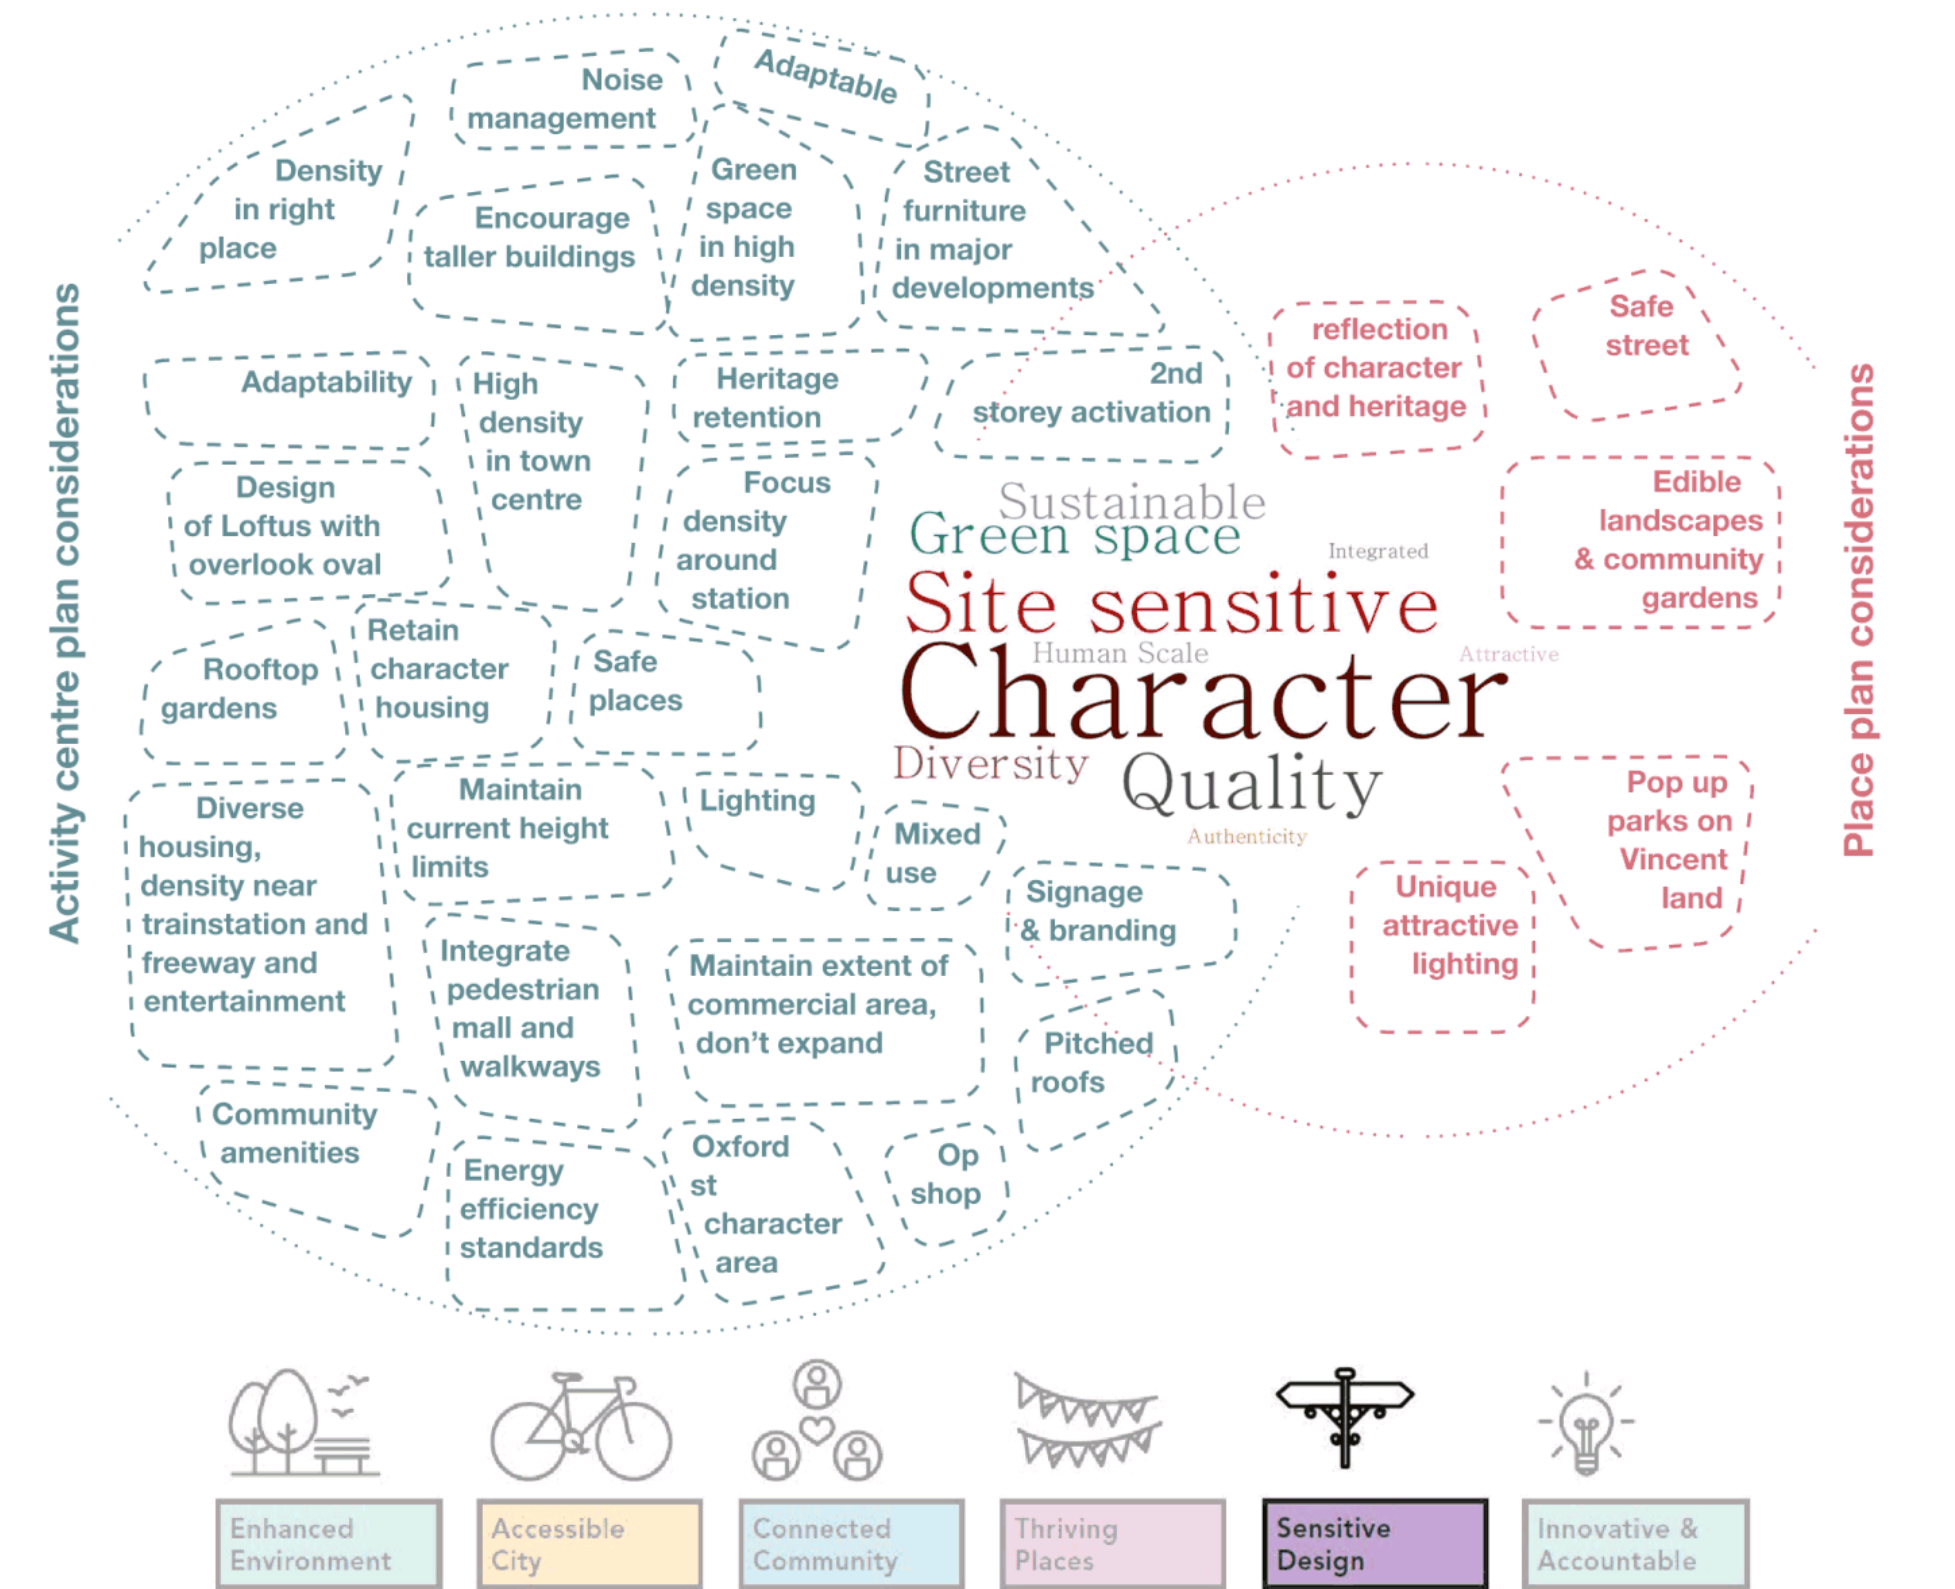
Activity centre plan considerations

Noise management

Adaptable

Density in right place

Encourage taller buildings

Green space in high density

Street furniture in major developments

Adaptability

High density in town centre

Heritage retention

2nd storey activation

Design of Loftus with overlook oval

Focus density around station

Rooftop gardens

Retain character housing

Safe places

Diverse housing, density near trainstation and freeway and entertainment

Maintain current height limits

Lighting

Mixed use

Signage & branding

Integrate pedestrian mall and walkways

Maintain extent of commercial area, don't expand

Pitched roofs

Community amenities

Energy efficiency standards

Oxford st character area

Op shop

Sustainable
Green space
Integrated
Site sensitive
Human Scale
Attractive
Character
Diversity
Quality
Authenticity

Place plan considerations

reflection of character and heritage

Safe street

Edible landscapes & community gardens

Pop up parks on Vincent land

Unique attractive lighting

Enhanced Environment

Accessible City

Connected Community

Thriving Places

Sensitive Design

Innovative & Accountable